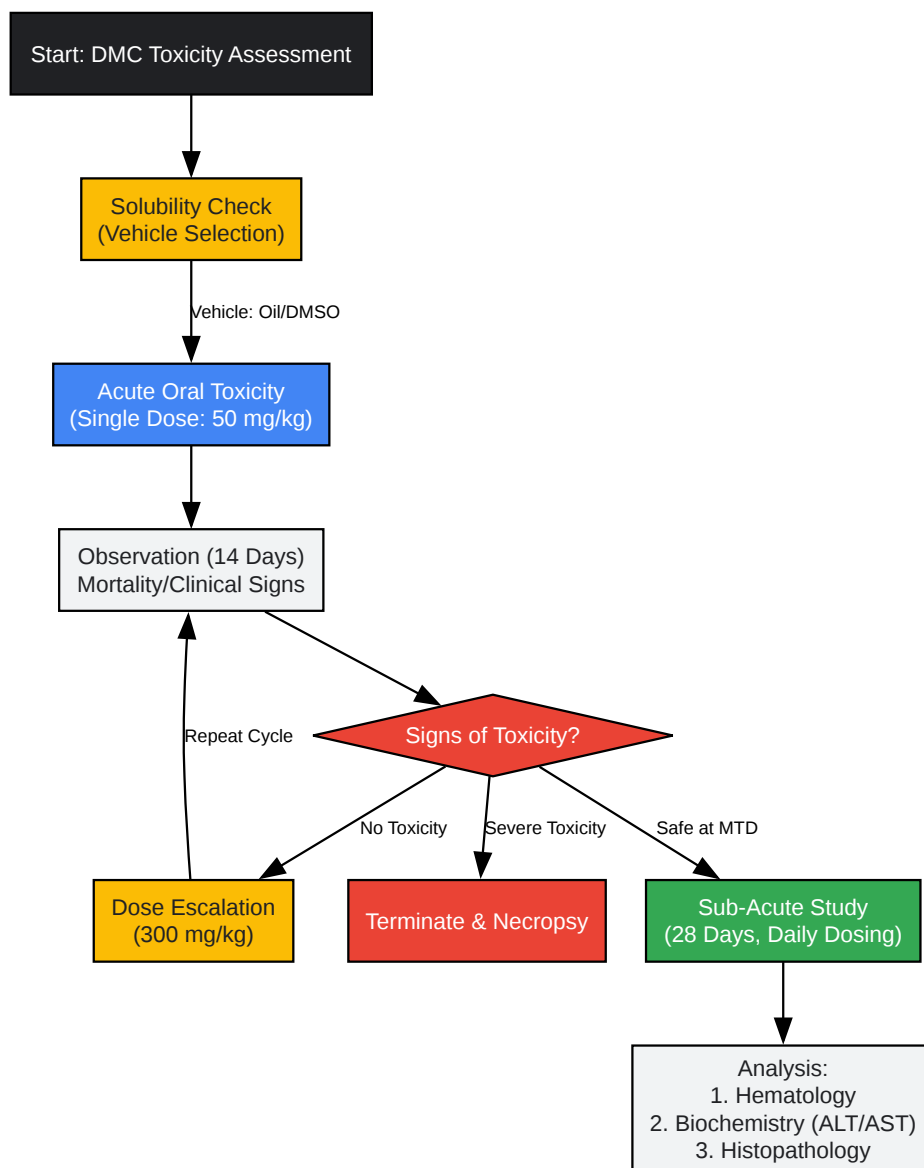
Start: DMC Toxicity Assessment

Solubility Check
(Vehicle Selection)

Vehicle: Oil/DMSO

Acute Oral Toxicity
(Single Dose: 50 mg/kg)

Observation (14 Days)
Mortality/Clinical Signs

Repeat Cycle

Signs of Toxicity?

No Toxicity

Severe Toxicity

Safe at MTD

Dose Escalation
(300 mg/kg)

Terminate & Necropsy

Sub-Acute Study
(28 Days, Daily Dosing)

Analysis:
1. Hematology
2. Biochemistry (ALT/AST)
3. Histopathology